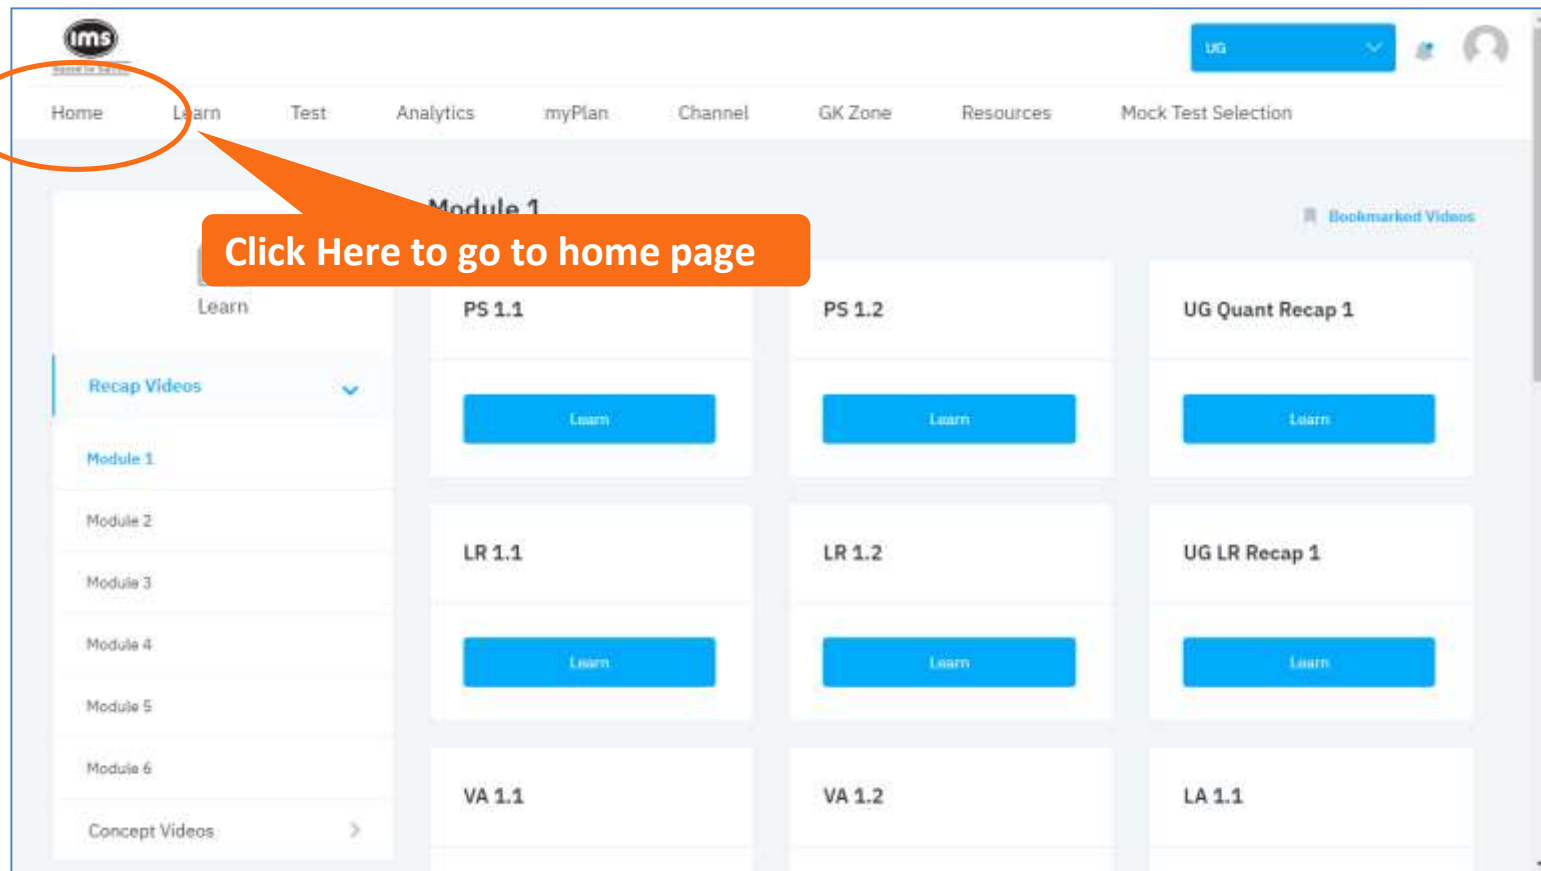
ims
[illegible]

UG

Home Learn Test Analytics myPlan Channel GK Zone Resources Mock Test Selection

Click Here to go to home page

Module 1

Bookmarked Videos

Learn

Recap Videos

Module 1

Module 2

Module 3

Module 4

Module 5

Module 6

Concept Videos

PS 1.1

Learn

PS 1.2

Learn

UG Quant Recap 1

Learn

LR 1.1

Learn

LR 1.2

Learn

UG LR Recap 1

Learn

VA 1.1

VA 1.2

LA 1.1